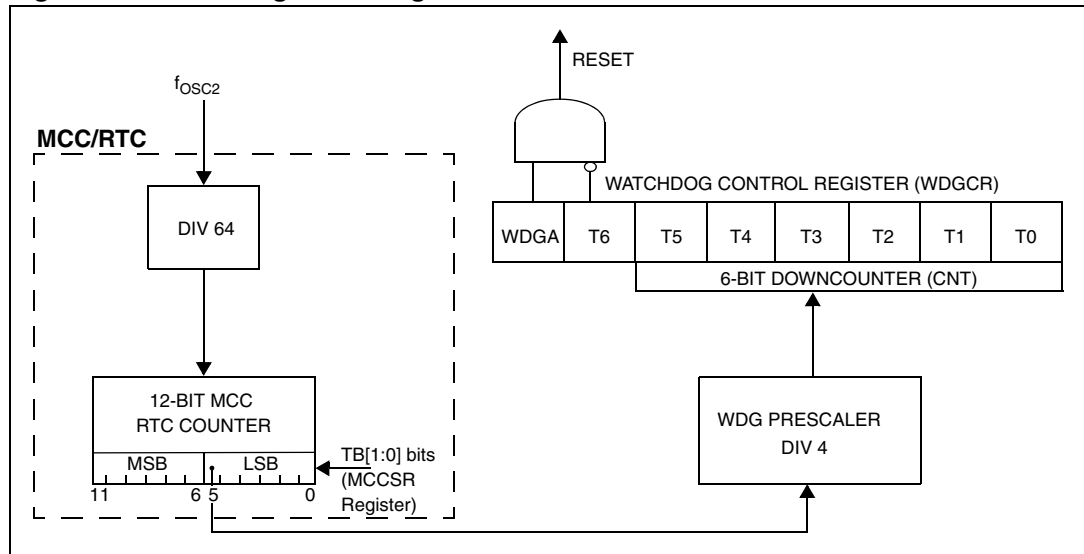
RESET

$f_{OSC2}$

MCC/RTC

DIV 64

WATCHDOG CONTROL REGISTER (WDGCR)

| WDGA | T6 | T5 | T4 | T3 | T2 | T1 | T0 |
|---|---|---|---|---|---|---|---|

6-BIT DOWNCOUNTER (CNT)

12-BIT MCC RTC COUNTER

MSB LSB

11 6 5 0

TB[1:0] bits (MCCSR Register)

WDG PRESCALER DIV 4